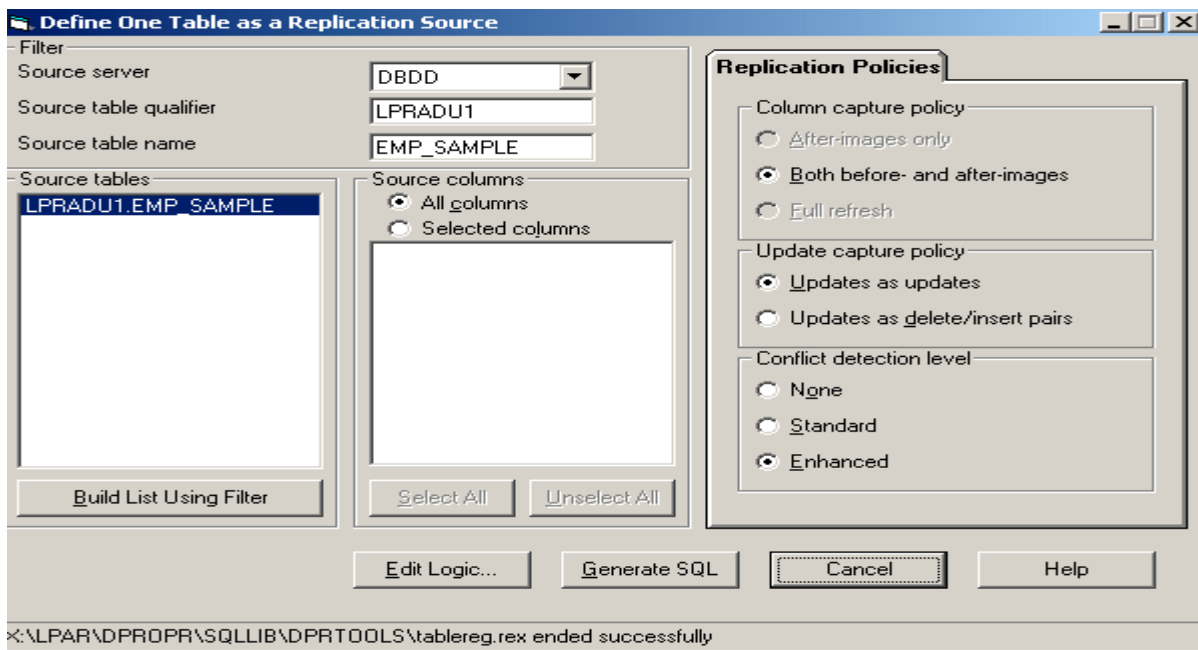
Define One Table as a Replication Source

Filter
Source server
DBDD
Source table qualifier
LPRADU1
Source table name
EMP_SAMPLE

Source tables
LPRADU1.EMP_SAMPLE

Build List Using Filter

Source columns
All columns
Selected columns

Select All
Unselect All

Replication Policies

Column capture policy
After-images only
Both before- and after-images
Full refresh

Update capture policy
Updates as updates
Updates as delete/insert pairs

Conflict detection level
None
Standard
Enhanced

Edit Logic...
Generate SQL
Cancel
Help

X:\LPAR\DPROPR\SQLLIB\DPRTOOLS\tablereg.rex ended successfully